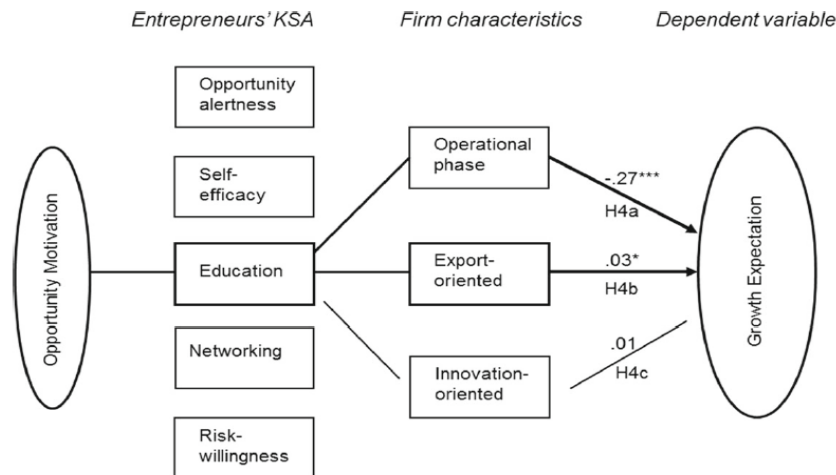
Entrepreneurs' KSA

Firm characteristics

Dependent variable

Opportunity alertness

Self-efficacy

Education

Networking

Risk-willingness

Opportunity Motivation

Operational phase

Export-oriented

Innovation-oriented

-.27***

H4a

.03*

H4b

.01

H4c

Growth Expectation